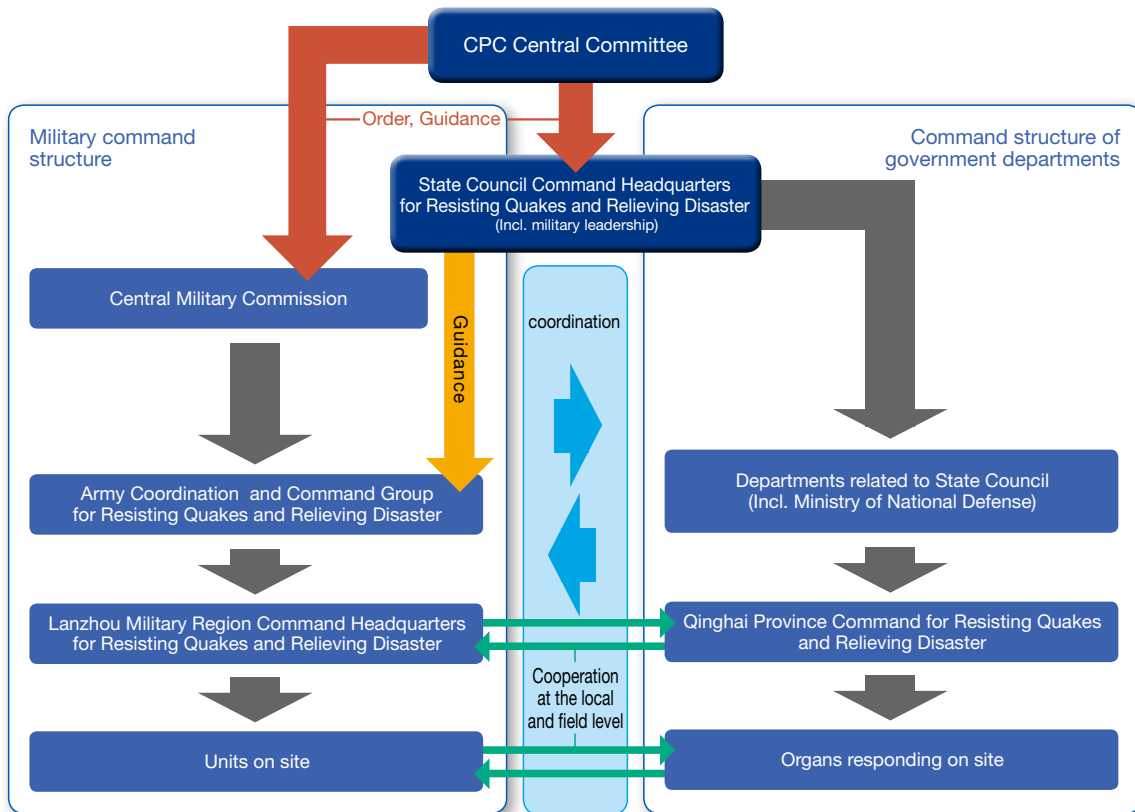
CPC Central Committee

Order, Guidance

Military command structure

Command structure of government departments

State Council Command Headquarters for Resisting Quakes and Relieving Disaster
(Incl. military leadership)

Central Military Commission

Guidance

coordination

Army Coordination and Command Group for Resisting Quakes and Relieving Disaster

Departments related to State Council
(Incl. Ministry of National Defense)

Lanzhou Military Region Command Headquarters for Resisting Quakes and Relieving Disaster

Qinghai Province Command for Resisting Quakes and Relieving Disaster

Cooperation at the local and field level

Units on site

Organs responding on site